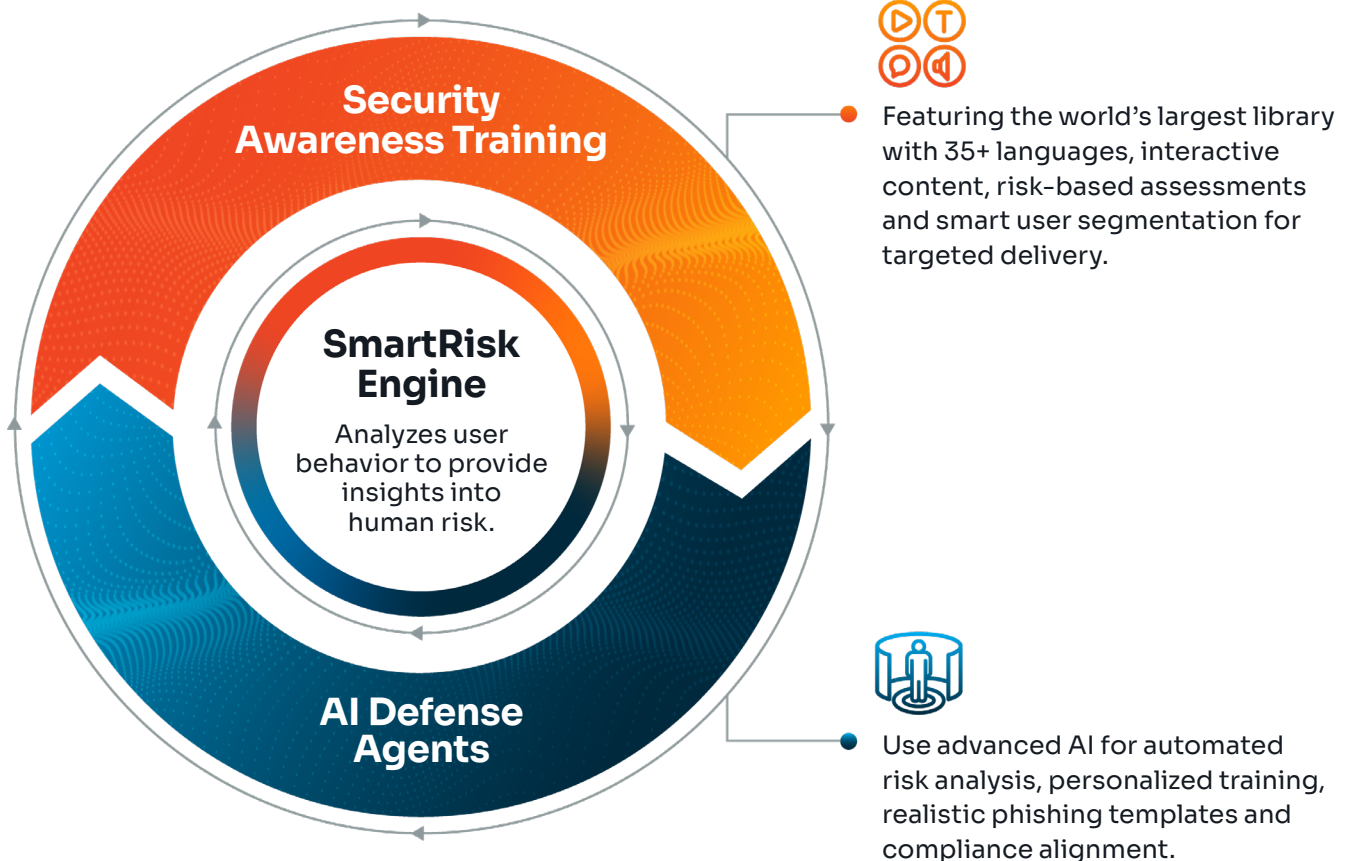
Security Awareness Training

SmartRisk Engine

Analyzes user behavior to provide insights into human risk.

AI Defense Agents

Featuring the world's largest library with 35+ languages, interactive content, risk-based assessments and smart user segmentation for targeted delivery.

Use advanced AI for automated risk analysis, personalized training, realistic phishing templates and compliance alignment.